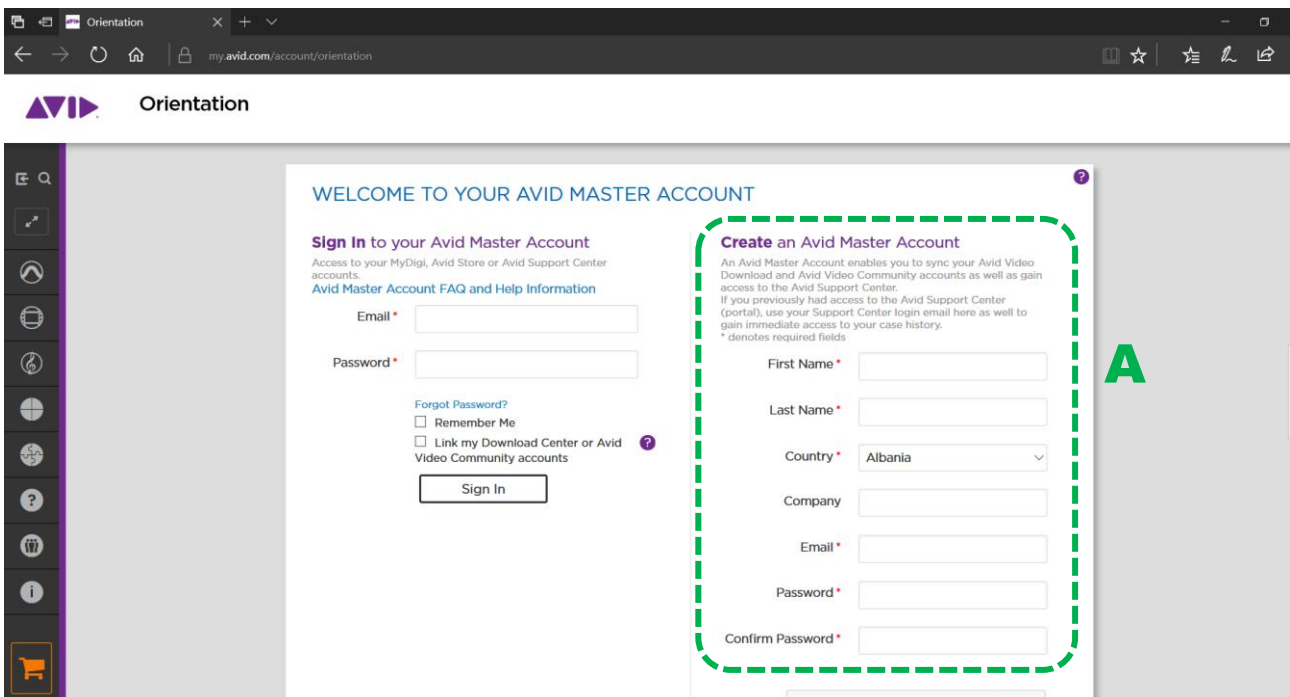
Orientation

my.avid.com/account/orientation

AVID

Orientation

WELCOME TO YOUR AVID MASTER ACCOUNT

Sign In to your Avid Master Account

Access to your MyDigi, Avid Store or Avid Support Center accounts.

Avid Master Account FAQ and Help Information

Email *

Password *

Forgot Password?

Remember Me

Link my Download Center or Avid Video Community accounts

Sign In

Create an Avid Master Account

An Avid Master Account enables you to sync your Avid Video Download and Avid Video Community accounts as well as gain access to the Avid Support Center.

If you previously had access to the Avid Support Center (portal), use your Support Center login email here as well to gain immediate access to your case history.

* denotes required fields

First Name *

Last Name *

Country * Albania

Company

Email *

Password *

Confirm Password *

A